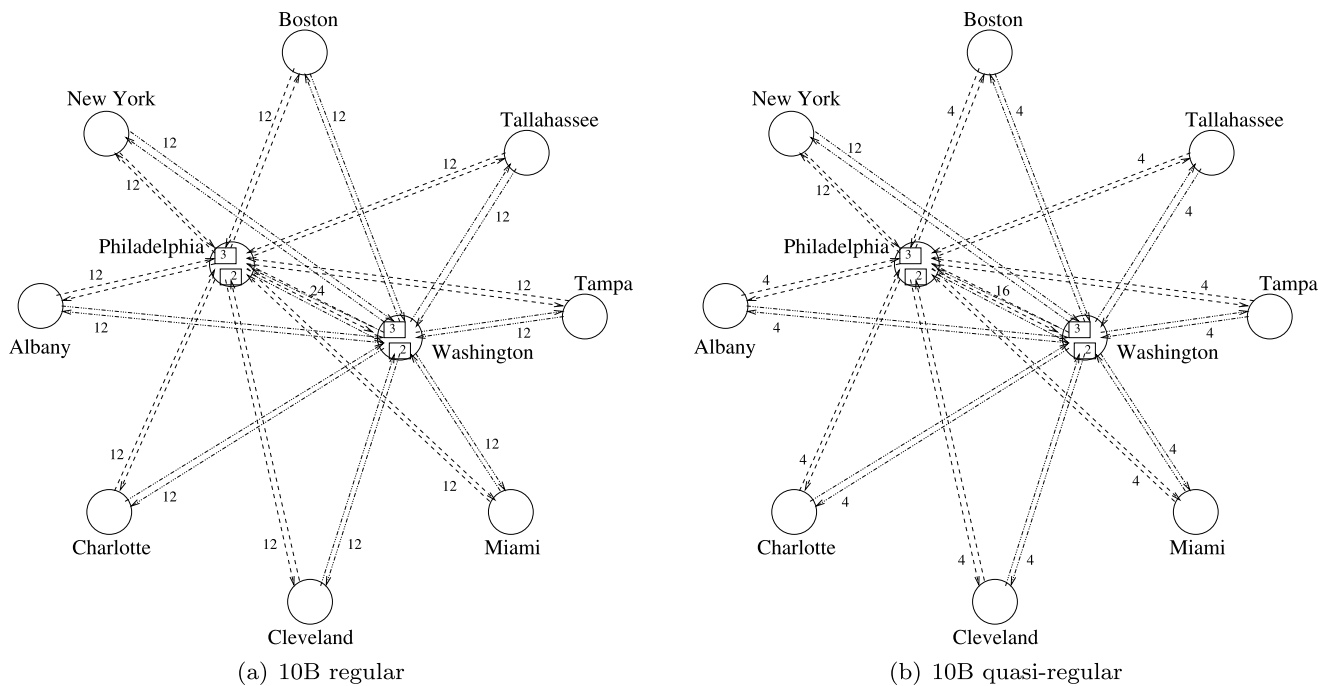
Boston
New York
Tallahassee
12
12
12
12
12
Philadelphia
3
2
12
12
24
Tampa
Albany
12
3
2
Washington
12
12
12
Charlotte
12
12
Miami
12
12
Cleveland
(a) 10B regular

Boston
New York
Tallahassee
4
4
12
12
4
4
Philadelphia
3
2
4
4
16
Tampa
Albany
4
3
2
Washington
4
4
4
Charlotte
4
4
Miami
4
4
Cleveland
(b) 10B quasi-regular